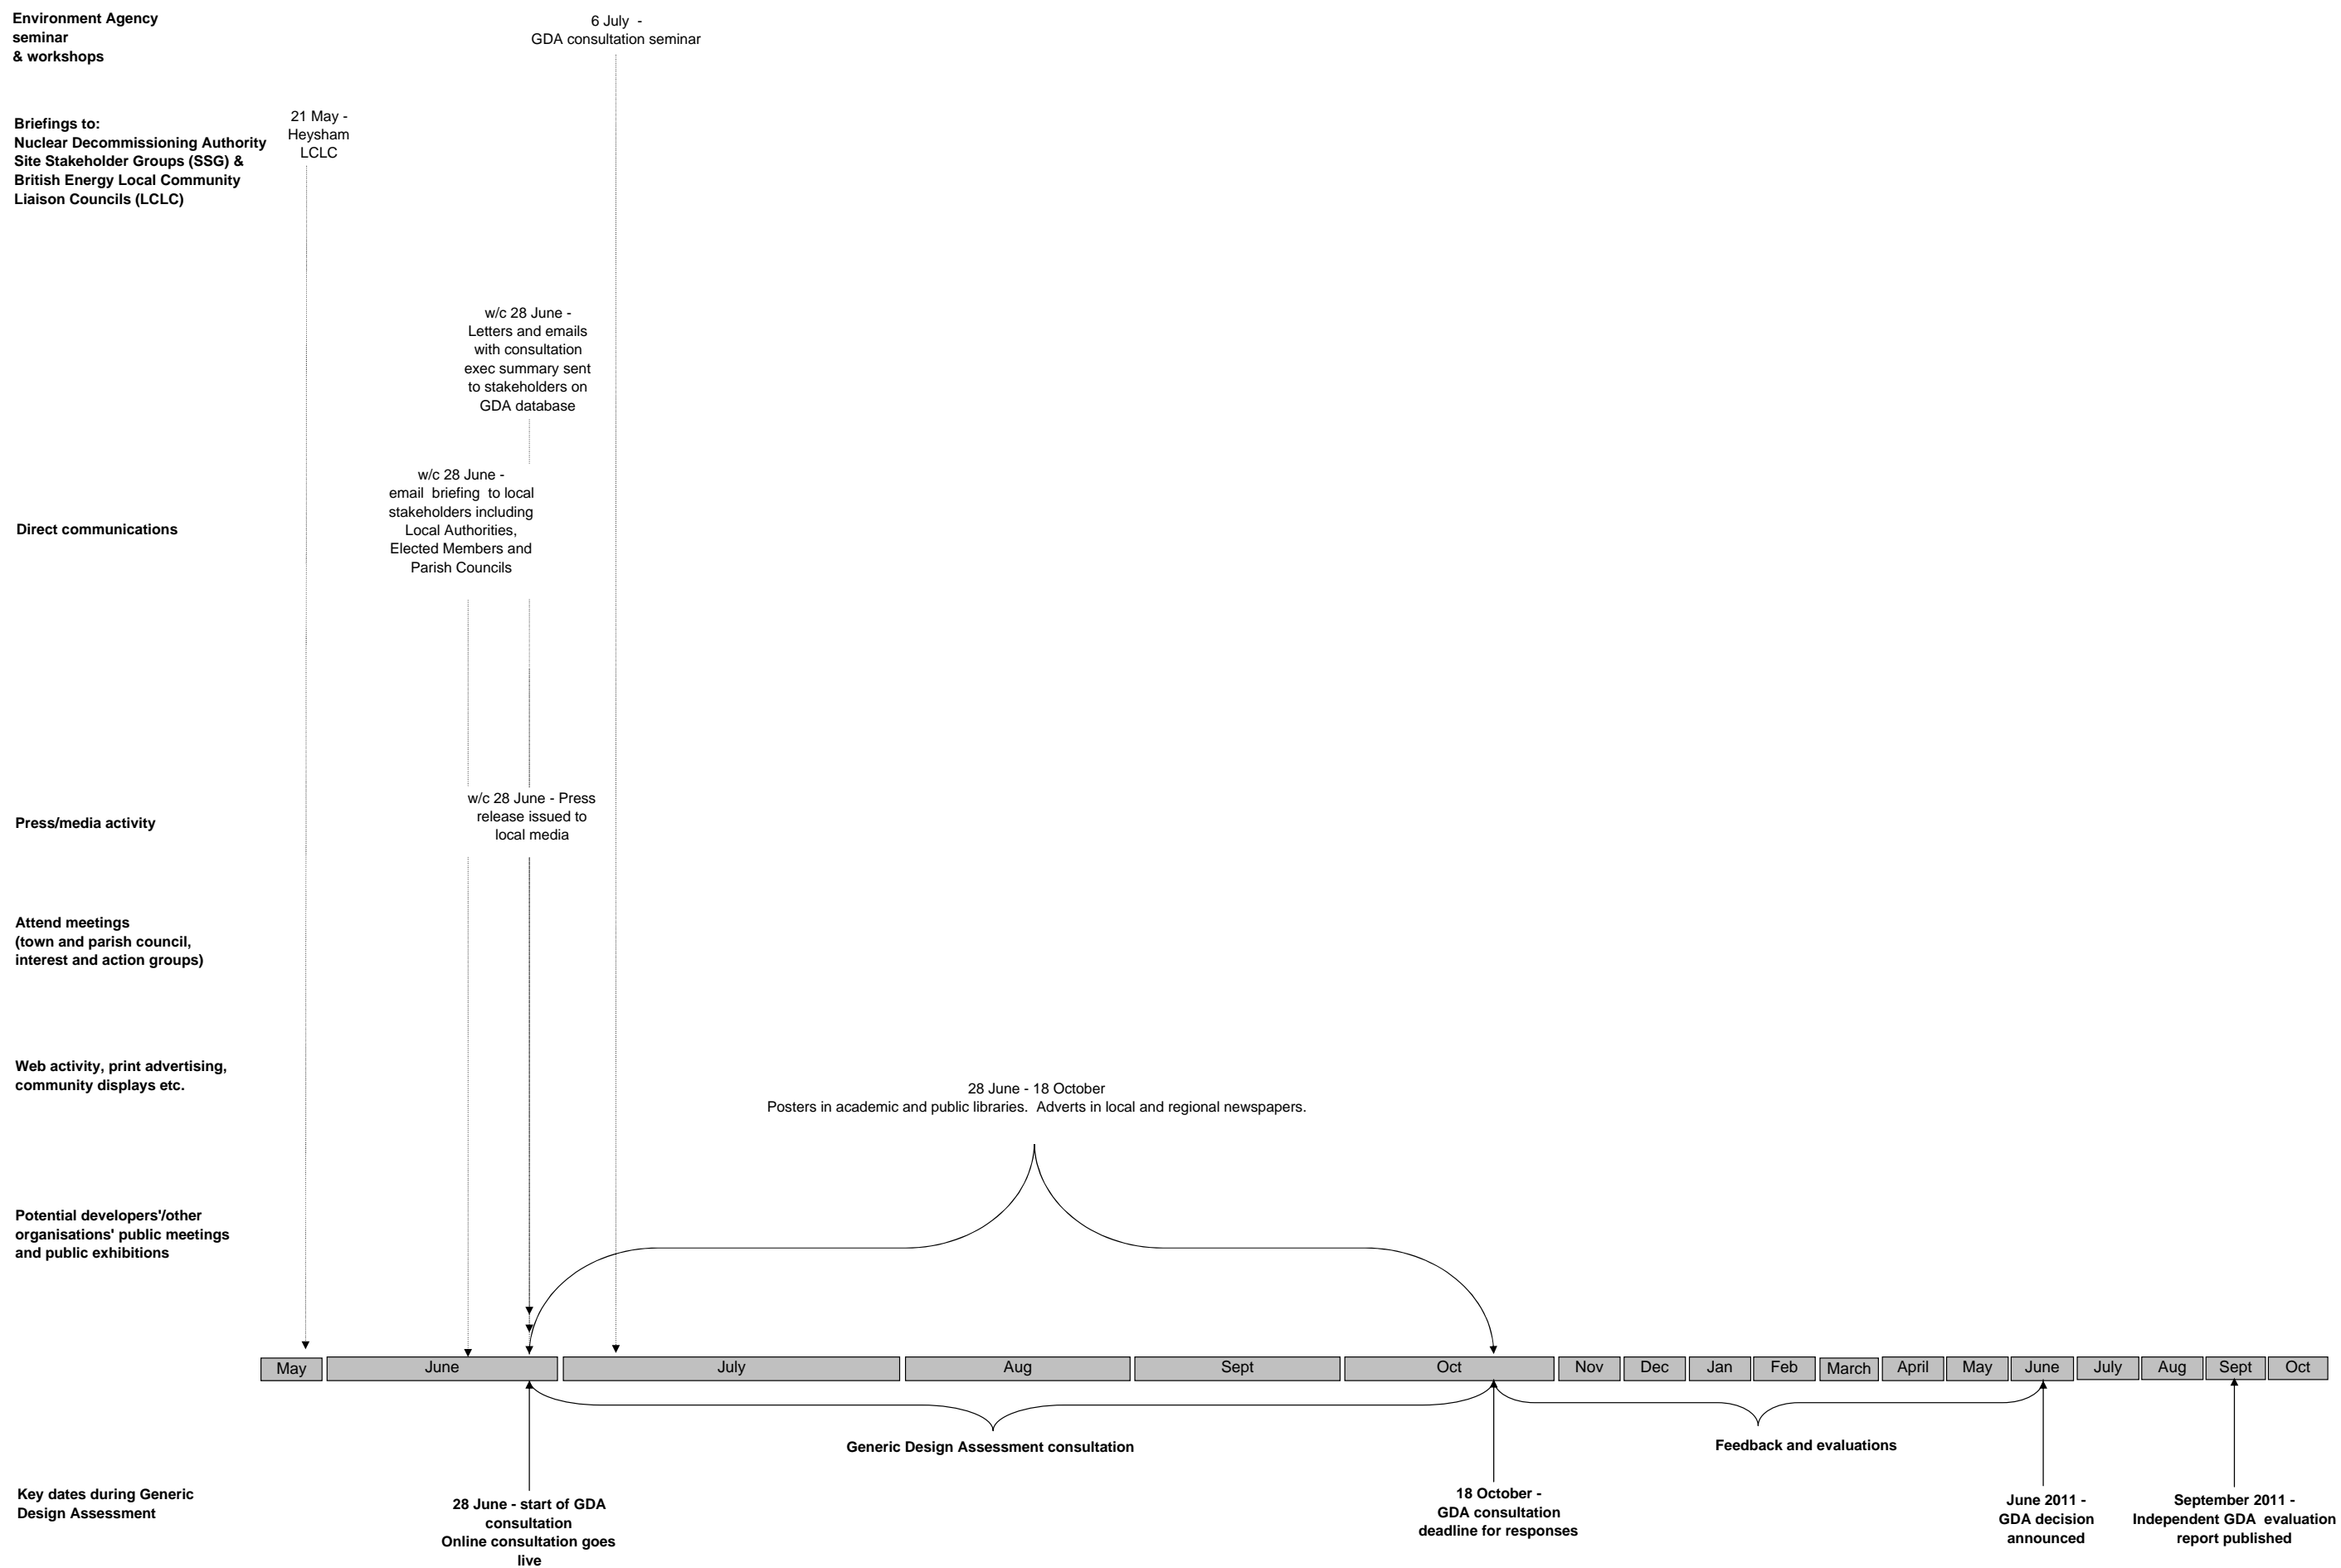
Environment Agency seminar & workshops

6 July - GDA consultation seminar

Briefings to: Nuclear Decommissioning Authority Site Stakeholder Groups (SSG) & British Energy Local Community Liaison Councils (LCLC)

21 May - Heysham LCLC

w/c 28 June - Letters and emails with consultation exec summary sent to stakeholders on GDA database

Direct communications

w/c 28 June - email briefing to local stakeholders including Local Authorities, Elected Members and Parish Councils

Press/media activity

w/c 28 June - Press release issued to local media

Attend meetings (town and parish council, interest and action groups)

Web activity, print advertising, community displays etc.

28 June - 18 October
Posters in academic and public libraries. Adverts in local and regional newspapers.

Potential developers'/other organisations' public meetings and public exhibitions

| May | June | July | Aug | Sept | Oct | Nov | Dec | Jan | Feb | March | April | May | June | July | Aug | Sept | Oct |
|---|---|---|---|---|---|---|---|---|---|---|---|---|---|---|---|---|---|

Generic Design Assessment consultation

Feedback and evaluations

Key dates during Generic Design Assessment

28 June - start of GDA consultation Online consultation goes live

18 October - GDA consultation deadline for responses

June 2011 - GDA decision announced

September 2011 - Independent GDA evaluation report published